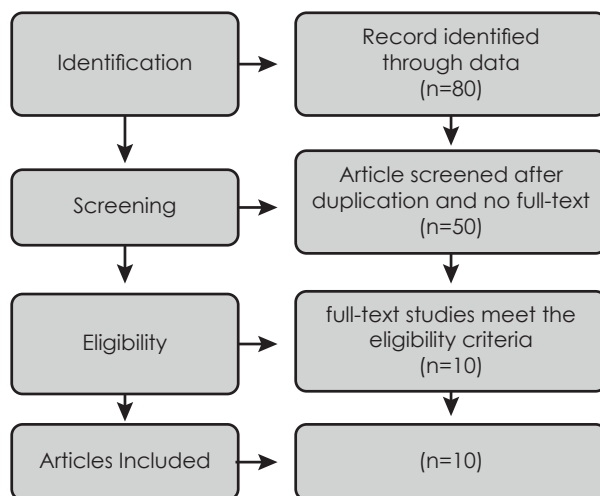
Identification

Record identified through data (n=80)

Screening

Article screened after duplication and no full-text (n=50)

Eligibility

full-text studies meet the eligibility criteria (n=10)

Articles Included

(n=10)